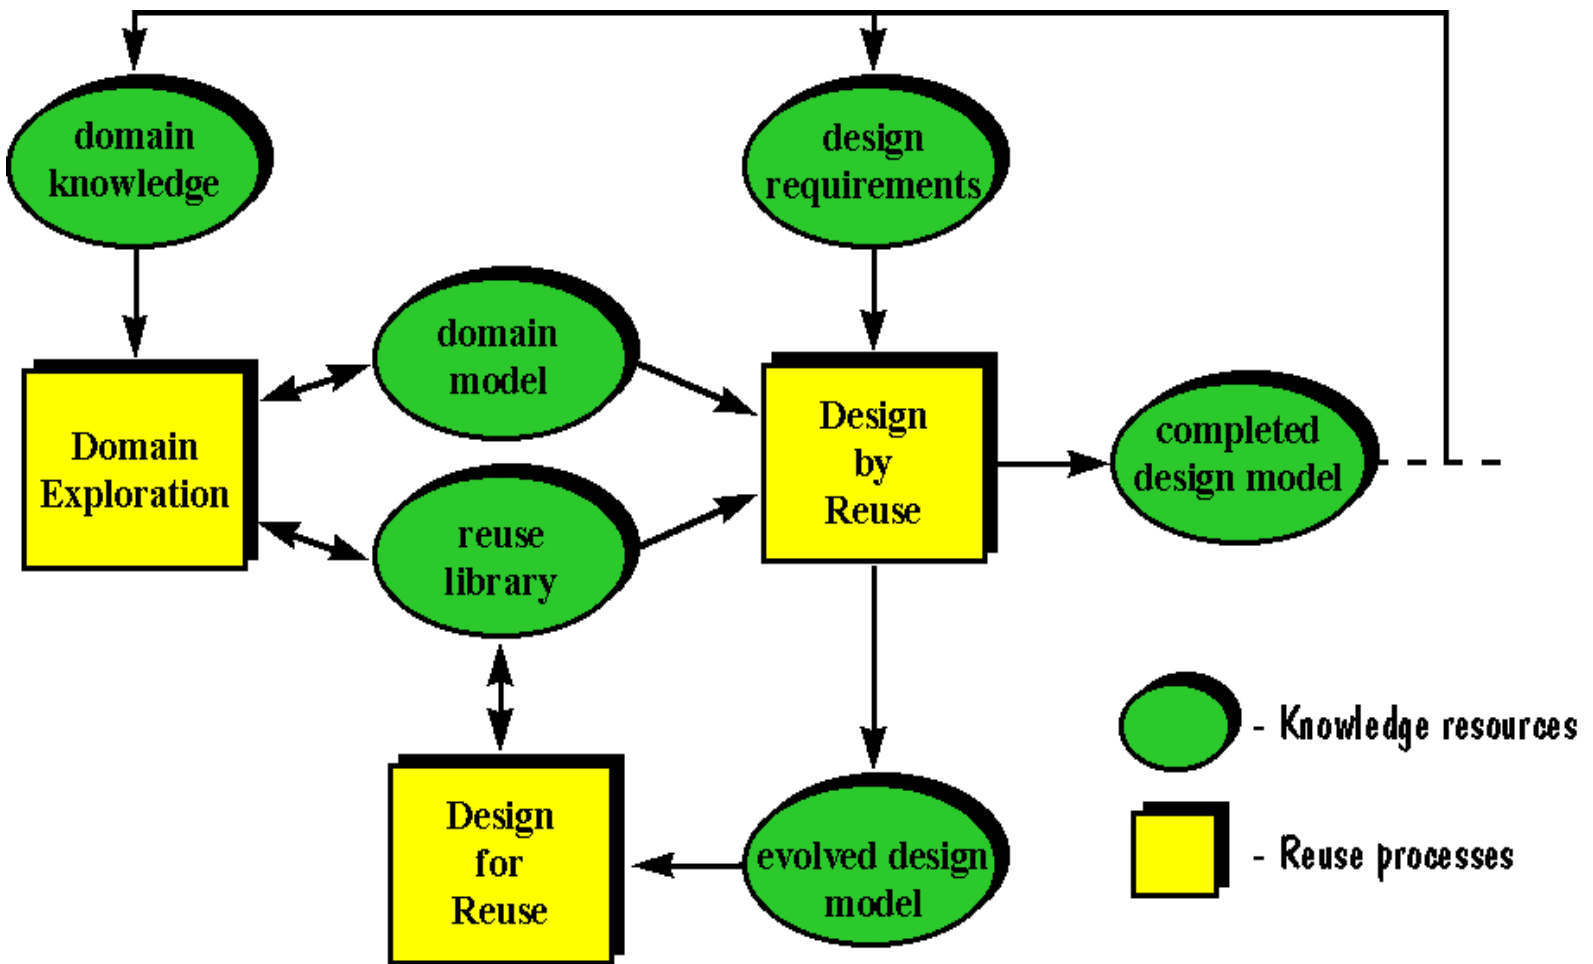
domain knowledge

design requirements

domain model

Domain Exploration

Design by Reuse

completed design model

reuse library

Design for Reuse

evolved design model

- Knowledge resources

- Reuse processes